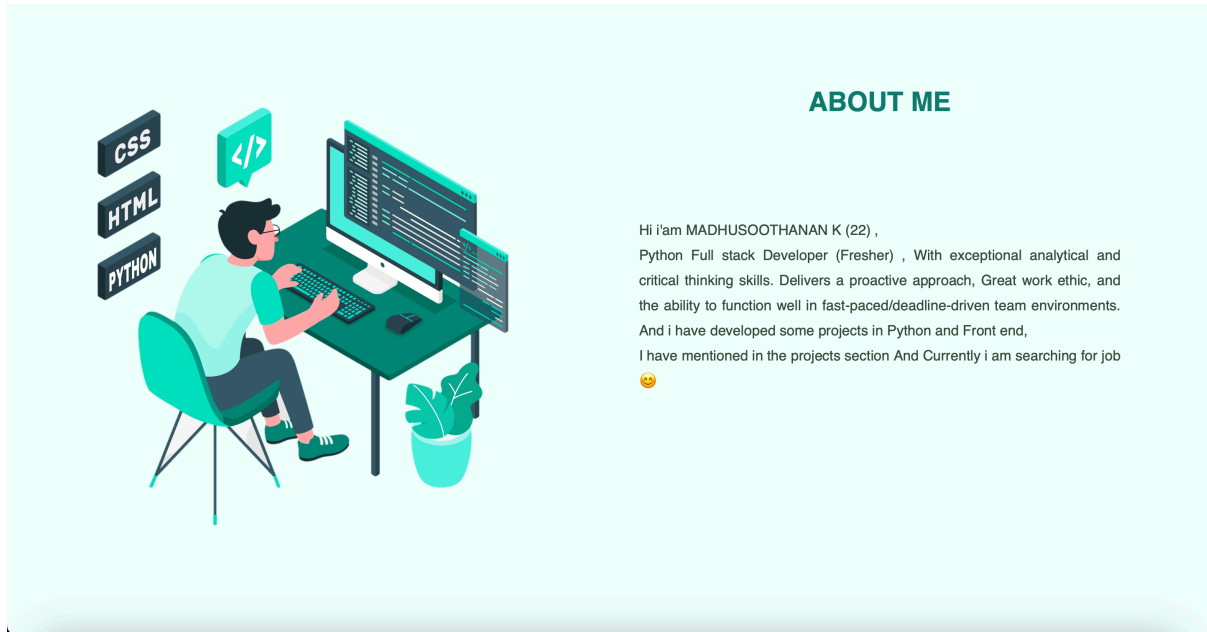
CSS

HTML

PYTHON

</>

ABOUT ME

Hi i'am MADHUSOOTHANAN K (22) ,
Python Full stack Developer (Fresher) , With exceptional analytical and critical thinking skills. Delivers a proactive approach, Great work ethic, and the ability to function well in fast-paced/deadline-driven team environments. And i have developed some projects in Python and Front end,
I have mentioned in the projects section And Currently i am searching for job 😊